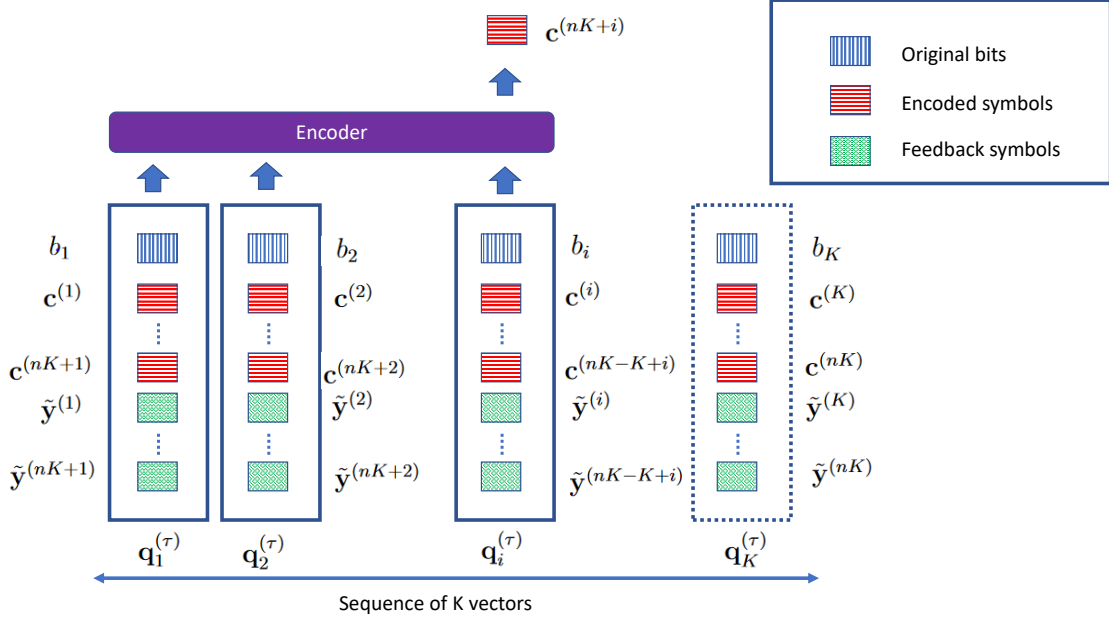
$\mathbf{c}^{(nK+i)}$

Original bits

Encoded symbols

Feedback symbols

Encoder

$b_1$
$\mathbf{c}^{(1)}$
$\mathbf{c}^{(nK+1)}$
$\tilde{\mathbf{y}}^{(1)}$
$\tilde{\mathbf{y}}^{(nK+1)}$

$b_2$
$\mathbf{c}^{(2)}$
$\mathbf{c}^{(nK+2)}$
$\tilde{\mathbf{y}}^{(2)}$
$\tilde{\mathbf{y}}^{(nK+2)}$

$b_i$
$\mathbf{c}^{(i)}$
$\mathbf{c}^{(nK-K+i)}$
$\tilde{\mathbf{y}}^{(i)}$
$\tilde{\mathbf{y}}^{(nK-K+i)}$

$b_K$
$\mathbf{c}^{(K)}$
$\mathbf{c}^{(nK)}$
$\tilde{\mathbf{y}}^{(K)}$
$\tilde{\mathbf{y}}^{(nK)}$

$\mathbf{q}_1^{(\tau)}$ $\mathbf{q}_2^{(\tau)}$ $\mathbf{q}_i^{(\tau)}$ $\mathbf{q}_K^{(\tau)}$

Sequence of K vectors